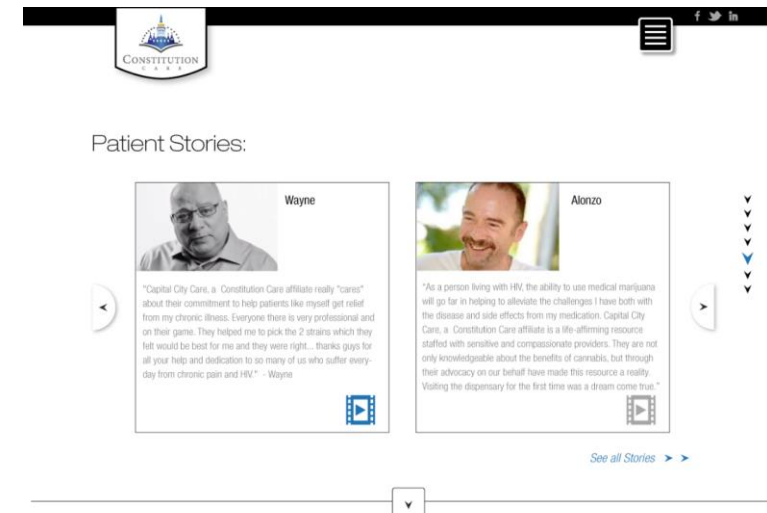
f in

CONSTITUTION CARE

Patient Stories:

Wayne

"Capital City Care, a Constitution Care affiliate really "cares" about their commitment to help patients like myself get relief from my chronic illness. Everyone there is very professional and on their game. They helped me to pick the 2 strains which they felt would be best for me and they were right... thanks guys for all your help and dedication to so many of us who suffer everyday from chronic pain and HIV." - Wayne

Alonzo

"As a person living with HIV, the ability to use medical marijuana will go far in helping to alleviate the challenges I have both with the disease and side effects from my medication. Capital City Care, a Constitution Care affiliate is a life-affirming resource staffed with sensitive and compassionate providers. They are not only knowledgeable about the benefits of cannabis, but through their advocacy on our behalf have made this resource a reality. Visiting the dispensary for the first time was a dream come true."

See all Stories